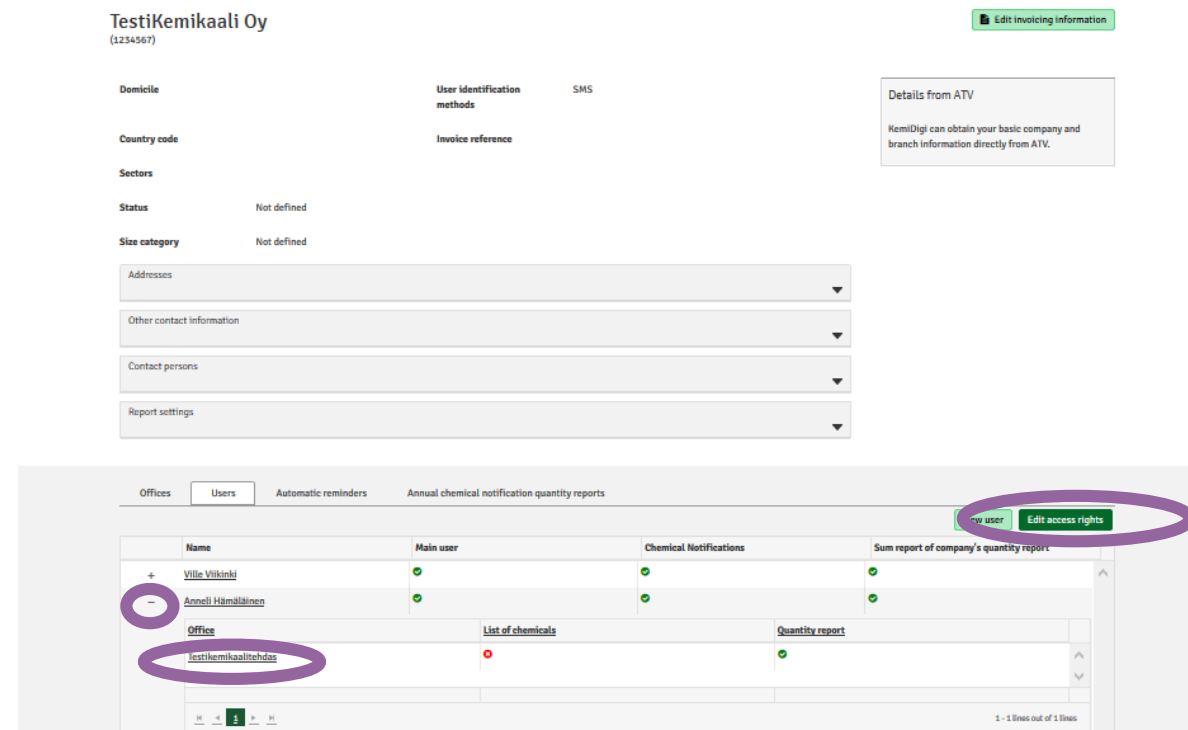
TestiKemikaali Oy
(1234567)

Edit invoicing information

Domicile

User identification methods SMS

Country code

Invoice reference

Sectors

Status Not defined

Size category Not defined

Details from ATV

KemiDigi can obtain your basic company and branch information directly from ATV.

Addresses

Other contact information

Contact persons

Report settings

Offices Users Automatic reminders Annual chemical notification quantity reports

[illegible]w user Edit access rights

| | Name | Main user | Chemical Notifications | Sum report of company's quantity report |
|---|---|---|---|---|
| + | Ville Viikinki | | | |
| − | Anneli Hämäläinen | | | |

| Office | List of chemicals | Quantity report |
|---|---|---|
| Testikemikaalitehdas | | |

1

1 - 1 lines out of 1 lines